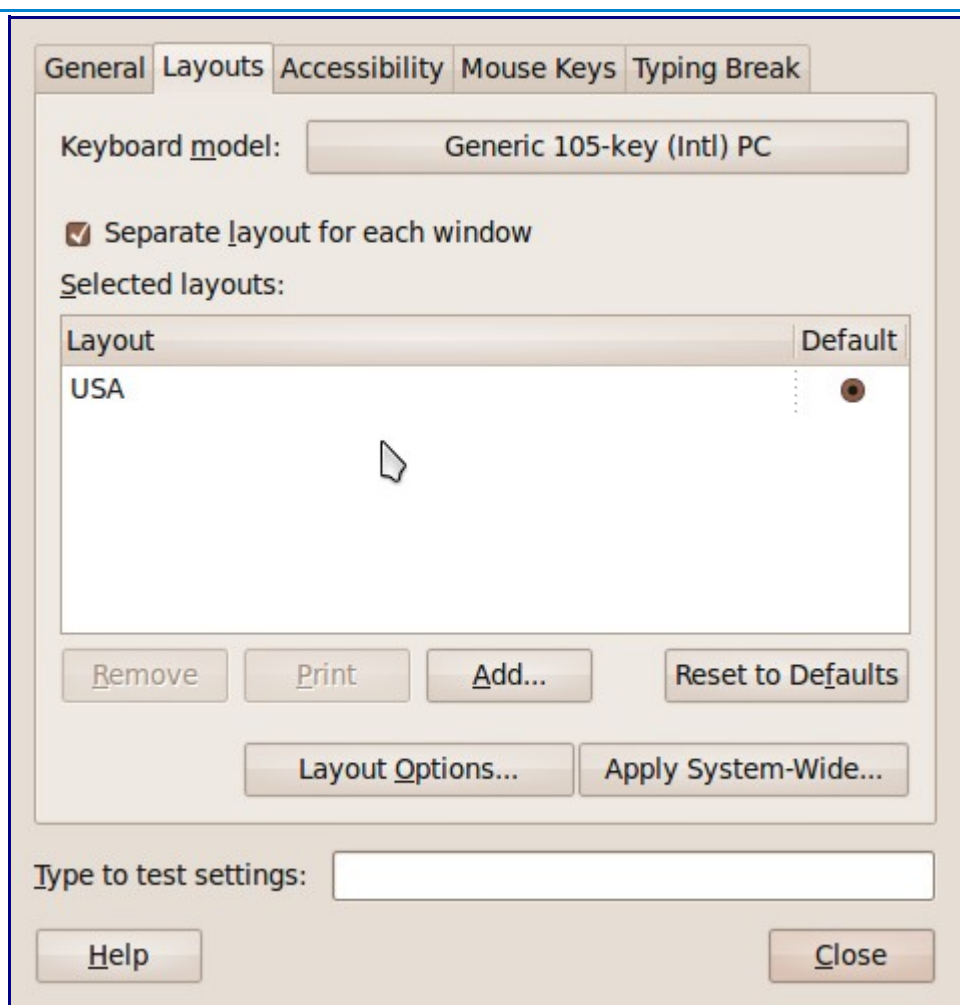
General Layouts Accessibility Mouse Keys Typing Break

Keyboard model: Generic 105-key (Intl) PC

Separate layout for each window

Selected layouts:

| Layout | Default |
|---|---|
| USA | |

Remove Print Add... Reset to Defaults

Layout Options... Apply System-Wide...

Type to test settings:

Help Close